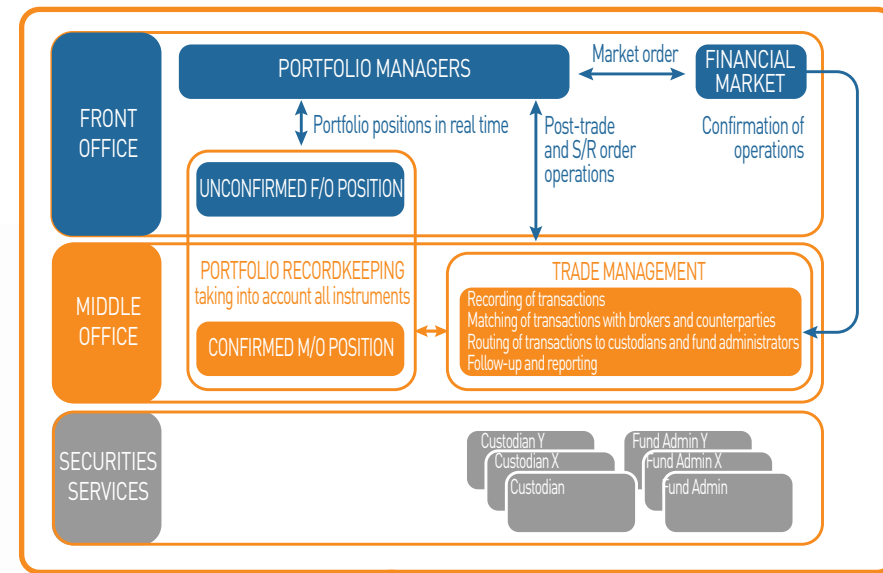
FRONT OFFICE

PORTFOLIO MANAGERS

Market order

FINANCIAL MARKET

Portfolio positions in real time

Post-trade and S/R order operations

Confirmation of operations

UNCONFIRMED F/O POSITION

MIDDLE OFFICE

PORTFOLIO RECORDKEEPING taking into account all instruments

CONFIRMED M/O POSITION

TRADE MANAGEMENT

Recording of transactions
Matching of transactions with brokers and counterparties
Routing of transactions to custodians and fund administrators
Follow-up and reporting

SECURITIES SERVICES

Custodian Y
Custodian X
Custodian

Fund Admin Y
Fund Admin X
Fund Admin